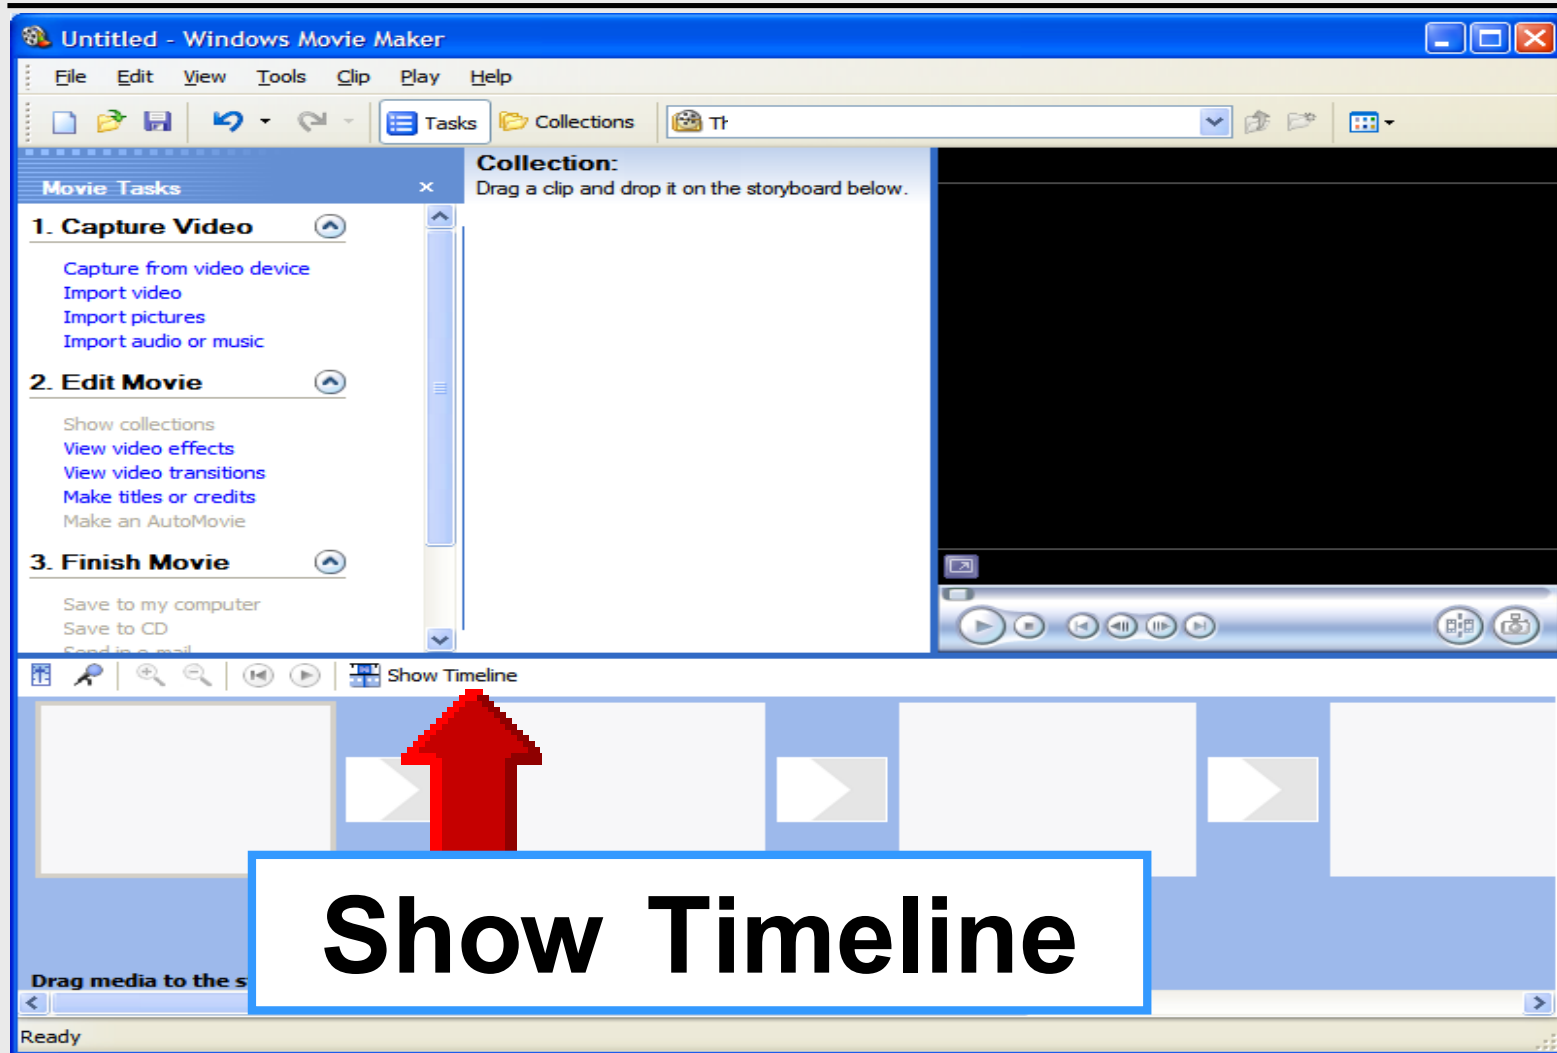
Untitled - Windows Movie Maker

File Edit View Tools Clip Play Help

Tasks Collections Tr

Movie Tasks

1. Capture Video

Capture from video device
Import video
Import pictures
Import audio or music

2. Edit Movie

Show collections
View video effects
View video transitions
Make titles or credits
Make an AutoMovie

3. Finish Movie

Save to my computer
Save to CD
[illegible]

Collection:
Drag a clip and drop it on the storyboard below.

Show Timeline

Show Timeline

Drag media to the s

Ready